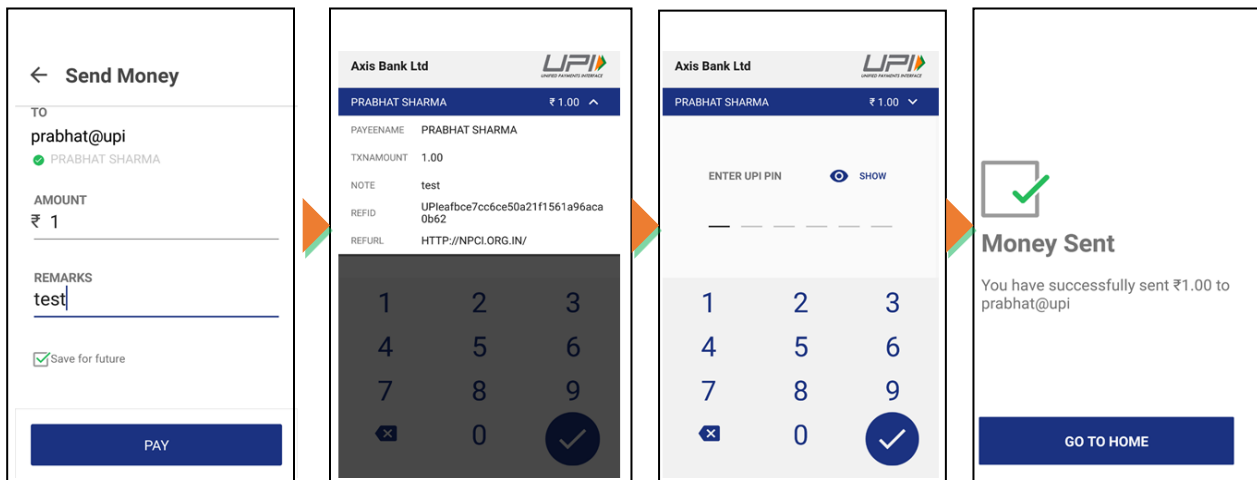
← Send Money

TO
prabhat@upi
PRABHAT SHARMA

AMOUNT
₹ 1

REMARKS
test

Save for future

PAY

Axis Bank Ltd
UPI
UNIFIED PAYMENTS INTERFACE

PRABHAT SHARMA ₹ 1.00

PAYEENAME PRABHAT SHARMA
TXNAMOUNT 1.00
NOTE test
REFID UPIeafbce7cc6ce50a21f1561a96aca0b62
REFURL HTTP://NPCI.ORG.IN/

1 2 3
4 5 6
7 8 9
0

Axis Bank Ltd
UPI
UNIFIED PAYMENTS INTERFACE

PRABHAT SHARMA ₹ 1.00

ENTER UPI PIN SHOW

1 2 3
4 5 6
7 8 9
0

Money Sent

You have successfully sent ₹1.00 to prabhat@upi

GO TO HOME